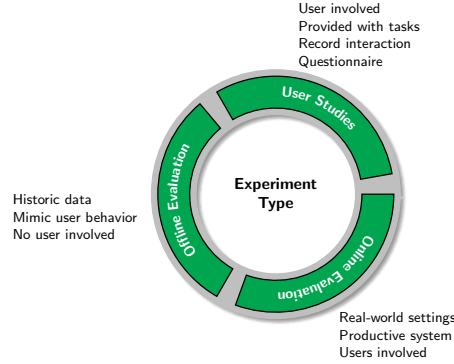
User involved
Provided with tasks
Record interaction
Questionnaire

User Studies

Historic data
Mimic user behavior
No user involved

Offline Evaluation

Experiment Type

Online Evaluation

Real-world settings
Productive system
Users involved